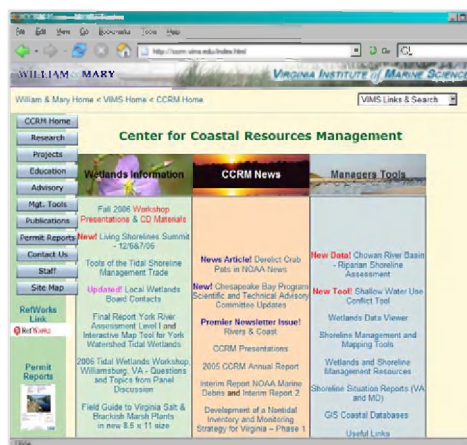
File Edit View Go Bookmarks Tools Help

http://ccrm.vims.edu/index.html

Go

WILLIAM & MARY

VIRGINIA INSTITUTE of MARINE SCIENCE

William & Mary Home < VIMS Home < CCRM Home

VIMS Links & Search

CCRM Home

Research

Projects

Education

Advisory

Mgt. Tools

Publications

Permit Reports

Contact Us

Staff

Site Map

RefWorks Link

RefWorks

Permit Reports

Center for Coastal Resources Management

Wetlands Information

Fall 2006 Workshop Presentations & CD Materials

New! Living Shorelines Summit - 12/6&7/06

Tools of the Tidal Shoreline Management Trade

Updated! Local Wetlands Board Contacts

Final Report York River Assessment Level I and Interactive Map Tool for York Watershed Tidal Wetlands

2006 Tidal Wetlands Workshop, Williamsburg, VA - Questions and Topics from Panel Discussion

Field Guide to Virginia Salt & Brackish Marsh Plants in new 8.5 x 11 size

CCRM News

News Article! Derelict Crab Pots in NOAA News

New! Chesapeake Bay Program Scientific and Technical Advisory Committee Updates

Premier Newsletter Issue! Rivers & Coast

CCRM Presentations

2005 CCRM Annual Report

Interim Report NOAA Marine Debris and Interim Report 2

Development of a Nontidal Inventory and Monitoring Strategy for Virginia – Phase 1

Managers Tools

New Data! Chowan River Basin - Riparian Shoreline Assessment

New Tool! Shallow Water Use Conflict Tool

Wetlands Data Viewer

Shoreline Management and Mapping Tools

Wetlands and Shoreline Management Resources

Shoreline Situation Reports (VA and MD)

GIS Coastal Databases

Useful Links

Done